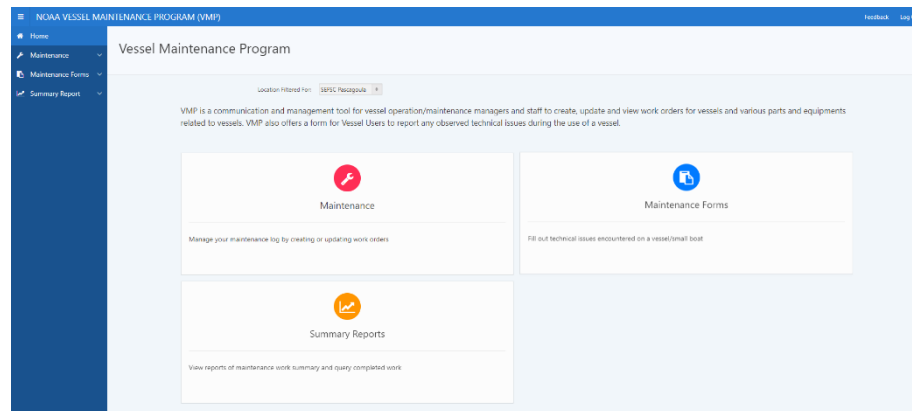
NOAA VESSEL MAINTENANCE PROGRAM (VMP)

Feedback Log

Home
Maintenance
Maintenance Forms
Summary Report

Vessel Maintenance Program

Location Filtered For: SEFSC Pascagoula

VMP is a communication and management tool for vessel operation/maintenance managers and staff to create, update and view work orders for vessels and various parts and equipments related to vessels. VMP also offers a form for Vessel Users to report any observed technical issues during the use of a vessel.

Maintenance

Manage your maintenance log by creating or updating work orders

Maintenance Forms

Fill out technical issues encountered on a vessel/small boat

Summary Reports

View reports of maintenance work summary and query completed work